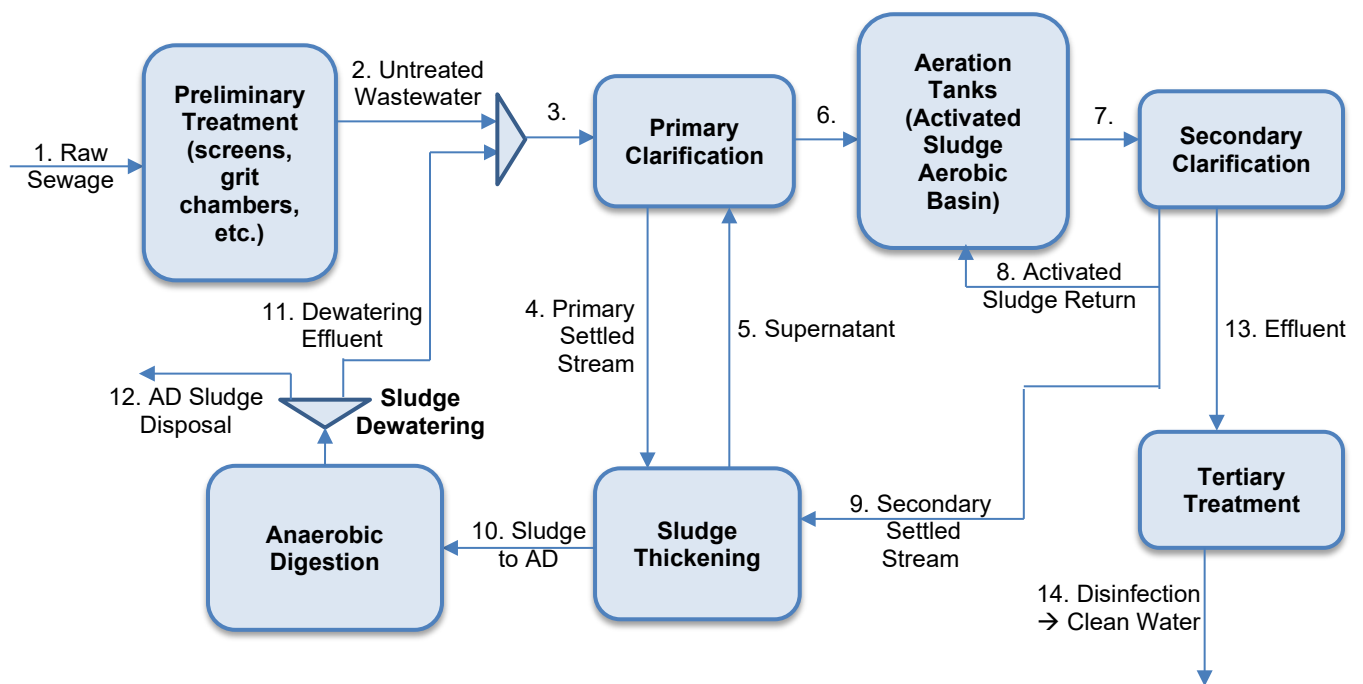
1. Raw Sewage

Preliminary Treatment (screens, grit chambers, etc.)

2. Untreated Wastewater

3.

Primary Clarification

6.

Aeration Tanks (Activated Sludge Aerobic Basin)

7.

Secondary Clarification

8. Activated Sludge Return

13. Effluent

4. Primary Settled Stream

5. Supernatant

11. Dewatering Effluent

12. AD Sludge Disposal

Sludge Dewatering

Anaerobic Digestion

10. Sludge to AD

Sludge Thickening

9. Secondary Settled Stream

Tertiary Treatment

14. Disinfection → Clean Water